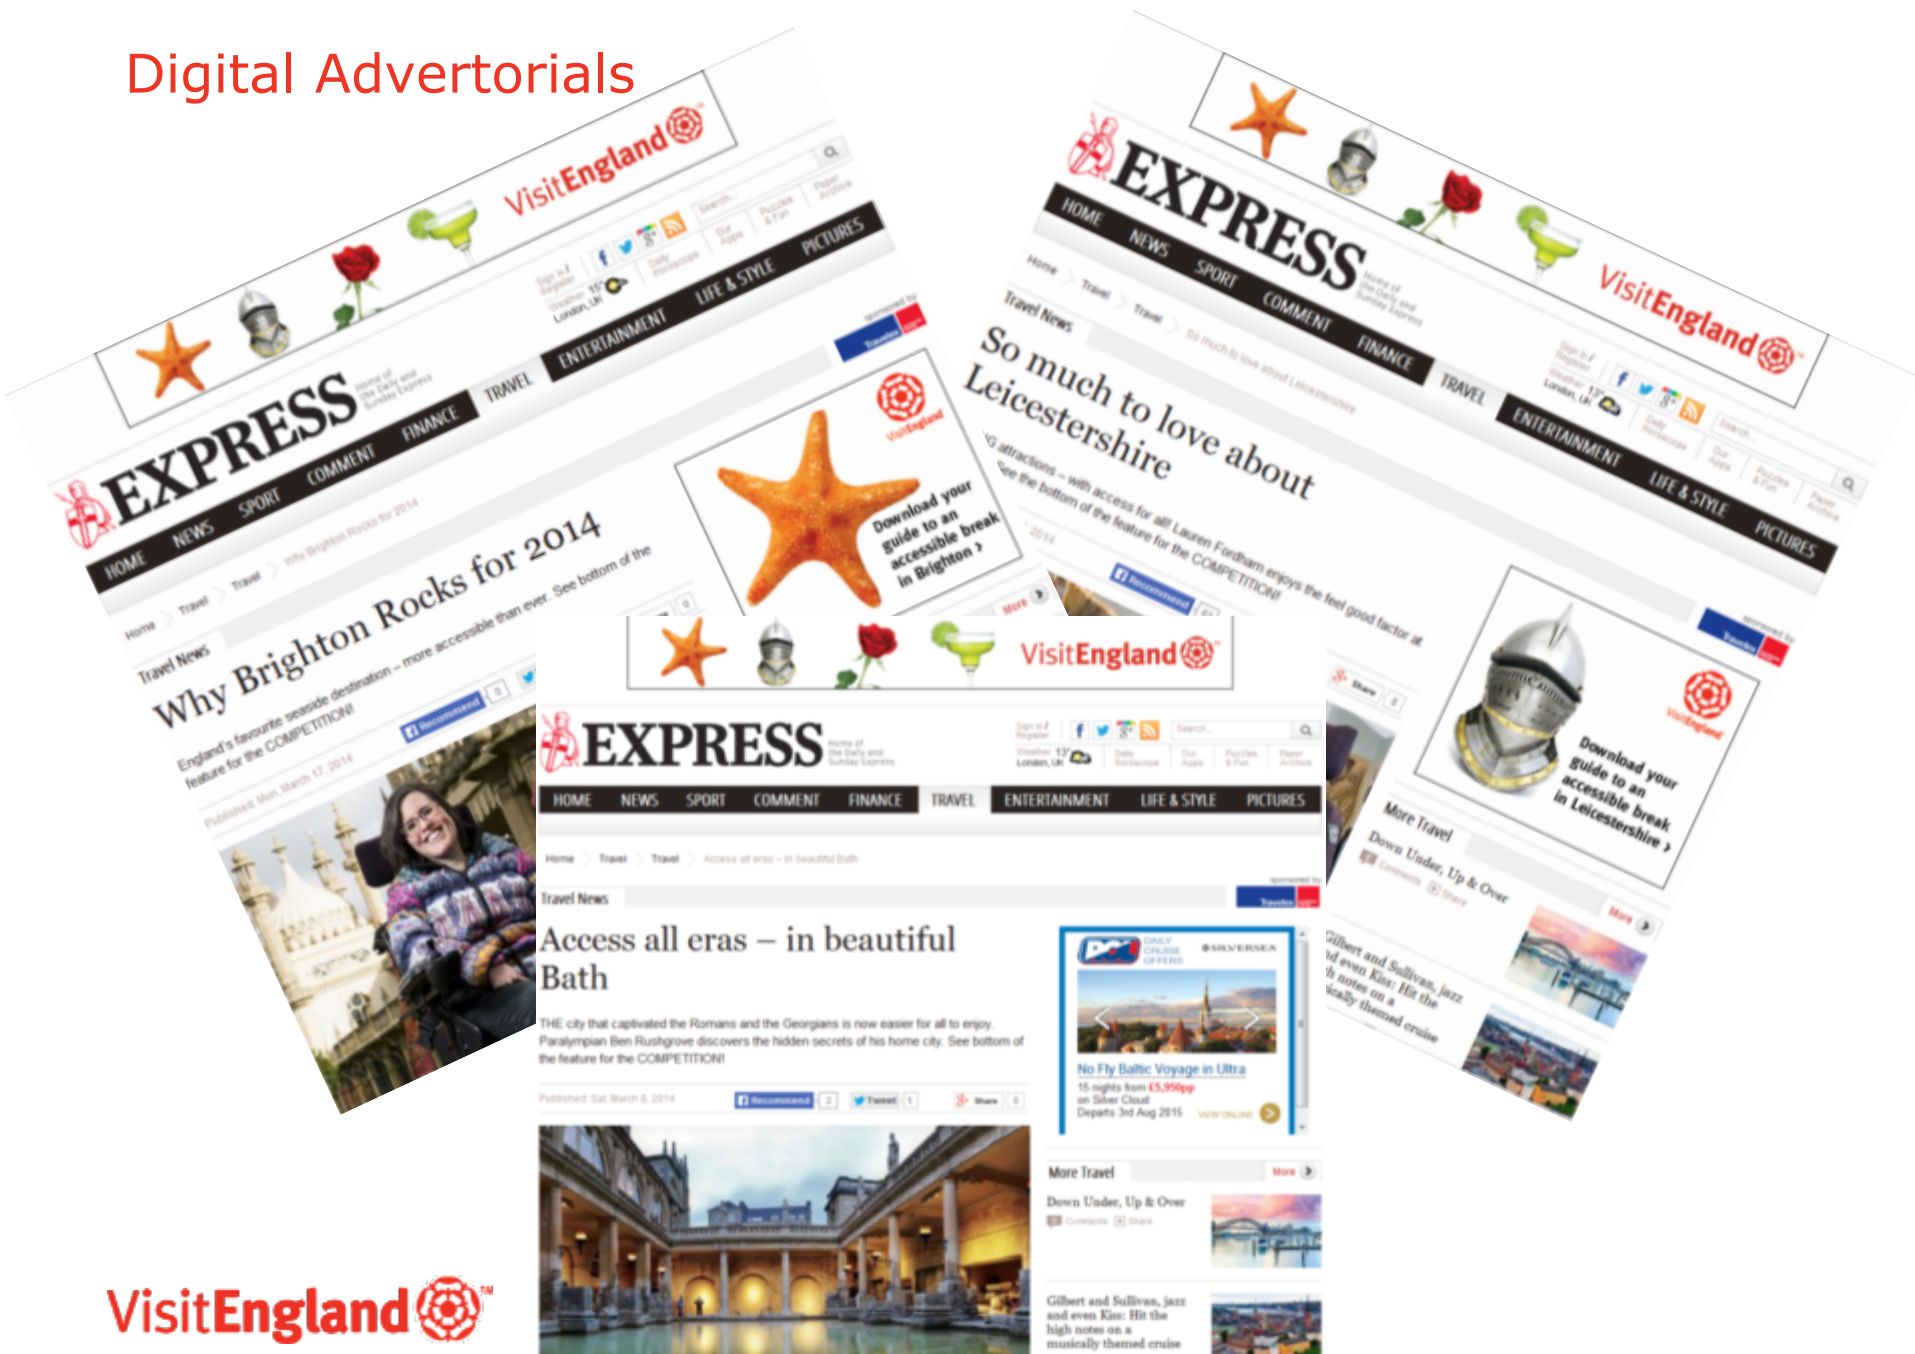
Digital Advertorials

VisitEngland

EXPRESS

HOME NEWS SPORT COMMENT FINANCE TRAVEL ENTERTAINMENT LIFE & STYLE PICTURES

Travel News

Why Brighton Rocks for 2014

England's favourite seaside destination – more accessible than ever. See bottom of the feature for the COMPETITION!

Download your guide to an accessible break in Brighton ›

VisitEngland

EXPRESS

HOME NEWS SPORT COMMENT FINANCE TRAVEL ENTERTAINMENT LIFE & STYLE PICTURES

Travel News

So much to love about Leicestershire

Download your guide to an accessible break in Leicestershire ›

More Travel

Down Under, Up & Over

Gilbert and Sullivan, jazz and even Kiss: Hit the high notes on a musically themed cruise

VisitEngland

EXPRESS

HOME NEWS SPORT COMMENT FINANCE TRAVEL ENTERTAINMENT LIFE & STYLE PICTURES

Home › Travel › Travel › Access all eras – in beautiful Bath

Travel News

Access all eras – in beautiful Bath

THE city that captivated the Romans and the Georgians is now easier for all to enjoy. Paralympian Ben Rushgrove discovers the hidden secrets of his home city. See bottom of the feature for the COMPETITION!

Published: Sat, March 8, 2014

Recommend 2 Tweet 1 Share 0

No Fly Baltic Voyage in Ultra
15 nights from £5,950pp
on Silver Cloud
Departs 3rd Aug 2015

More Travel More

Down Under, Up & Over

Gilbert and Sullivan, jazz and even Kiss: Hit the high notes on a musically themed cruise

VisitEngland